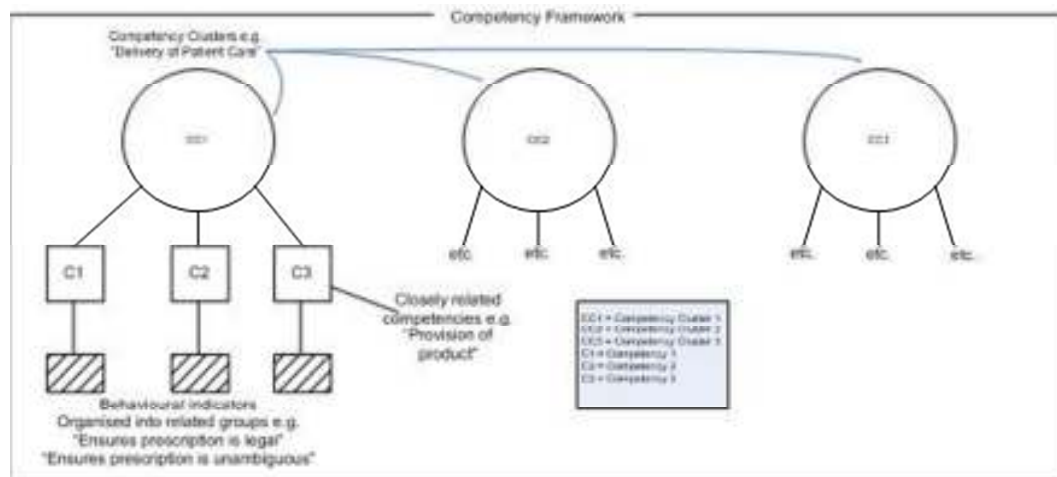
Competency Framework

Competency Clusters e.g. "Delivery of Patient Care"

CC1

CC2

CC3

C1

C2

C3

etc.

etc.

etc.

etc.

etc.

etc.

Closely related competencies e.g. "Provision of product"

CC1 = Competency Cluster 1
CC2 = Competency Cluster 2
CC3 = Competency Cluster 3
C1 = Competency 1
C2 = Competency 2
C3 = Competency 3

Behavioural indicators
Organised into related groups e.g.
"Ensures prescription is legal"
"Ensures prescription is unambiguous"